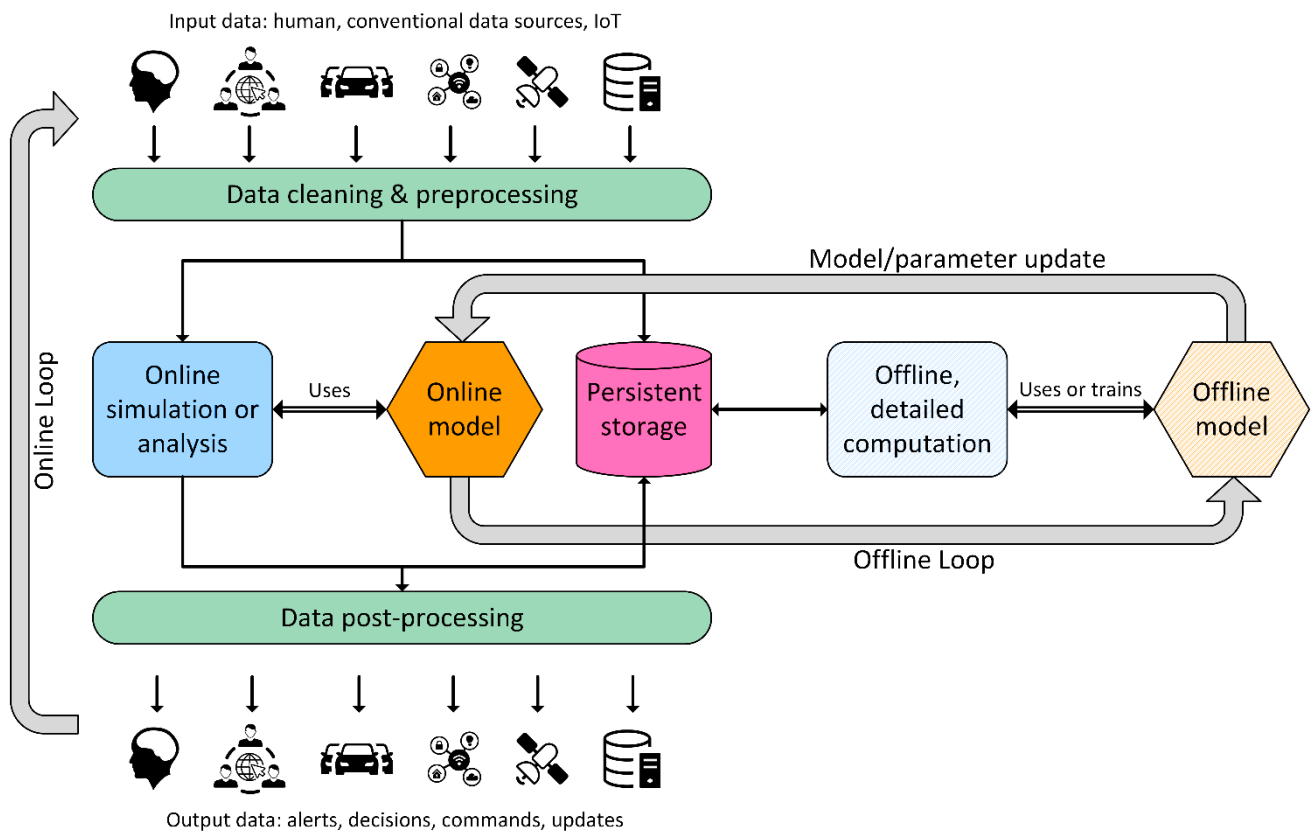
Input data: human, conventional data sources, IoT

Data cleaning & preprocessing

Model/parameter update

Online Loop

Online simulation or analysis

Uses

Online model

Persistent storage

Offline, detailed computation

Uses or trains

Offline model

Offline Loop

Data post-processing

Output data: alerts, decisions, commands, updates